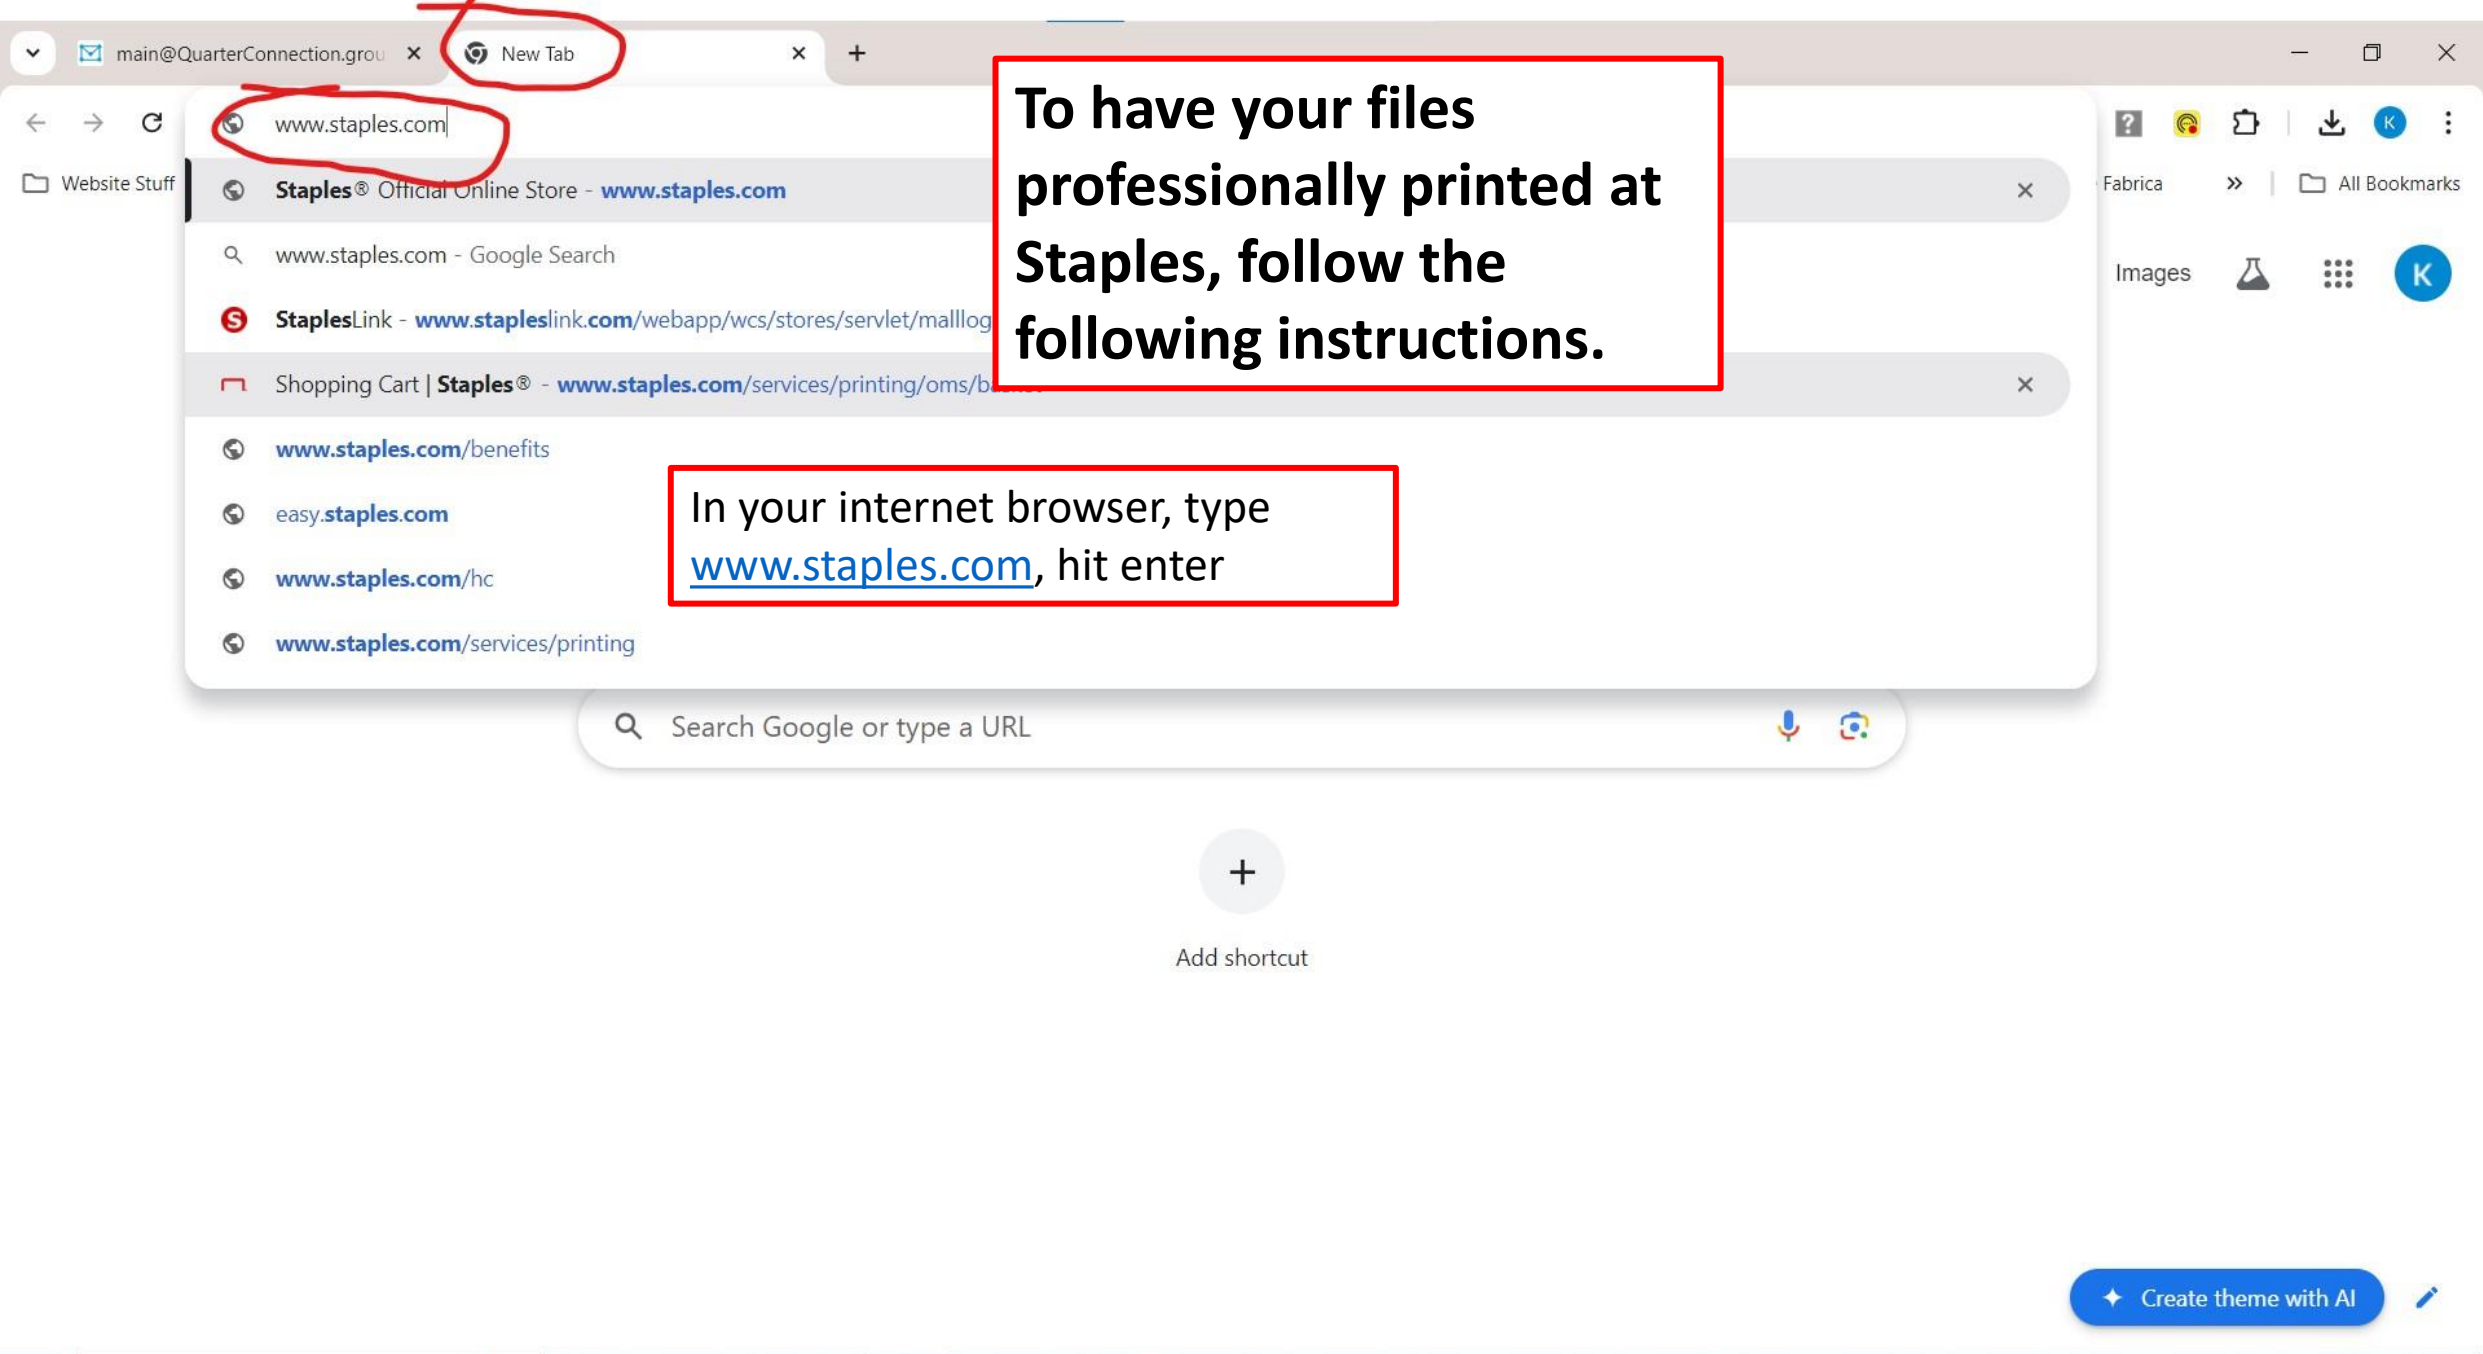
main@QuarterConnection.grou ×
New Tab ×
+

www.staples.com

Website Stuff

Staples® Official Online Store - www.staples.com ×

www.staples.com - Google Search

StaplesLink - www.stapleslink.com/webapp/wcs/stores/servlet/malllog

Shopping Cart | Staples® - www.staples.com/services/printing/oms/b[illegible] ×

www.staples.com/benefits

easy.staples.com

www.staples.com/hc

www.staples.com/services/printing

Fabrica
»
All Bookmarks

Images

K

To have your files professionally printed at Staples, follow the following instructions.

In your internet browser, type www.staples.com, hit enter

Search Google or type a URL

+

Add shortcut

Create theme with AI